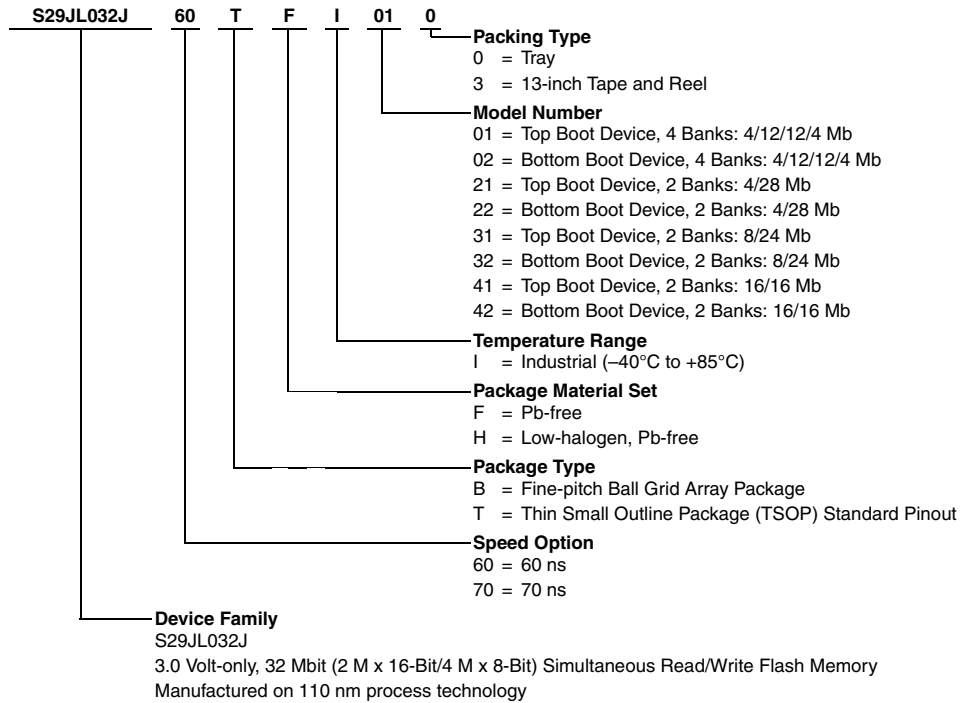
S29JL032J 60 T F I 01 0

Packing Type
0 = Tray
3 = 13-inch Tape and Reel

Model Number
01 = Top Boot Device, 4 Banks: 4/12/12/4 Mb
02 = Bottom Boot Device, 4 Banks: 4/12/12/4 Mb
21 = Top Boot Device, 2 Banks: 4/28 Mb
22 = Bottom Boot Device, 2 Banks: 4/28 Mb
31 = Top Boot Device, 2 Banks: 8/24 Mb
32 = Bottom Boot Device, 2 Banks: 8/24 Mb
41 = Top Boot Device, 2 Banks: 16/16 Mb
42 = Bottom Boot Device, 2 Banks: 16/16 Mb

Temperature Range
I = Industrial (–40°C to +85°C)

Package Material Set
F = Pb-free
H = Low-halogen, Pb-free

Package Type
B = Fine-pitch Ball Grid Array Package
T = Thin Small Outline Package (TSOP) Standard Pinout

Speed Option
60 = 60 ns
70 = 70 ns

Device Family
S29JL032J
3.0 Volt-only, 32 Mbit (2 M x 16-Bit/4 M x 8-Bit) Simultaneous Read/Write Flash Memory
Manufactured on 110 nm process technology